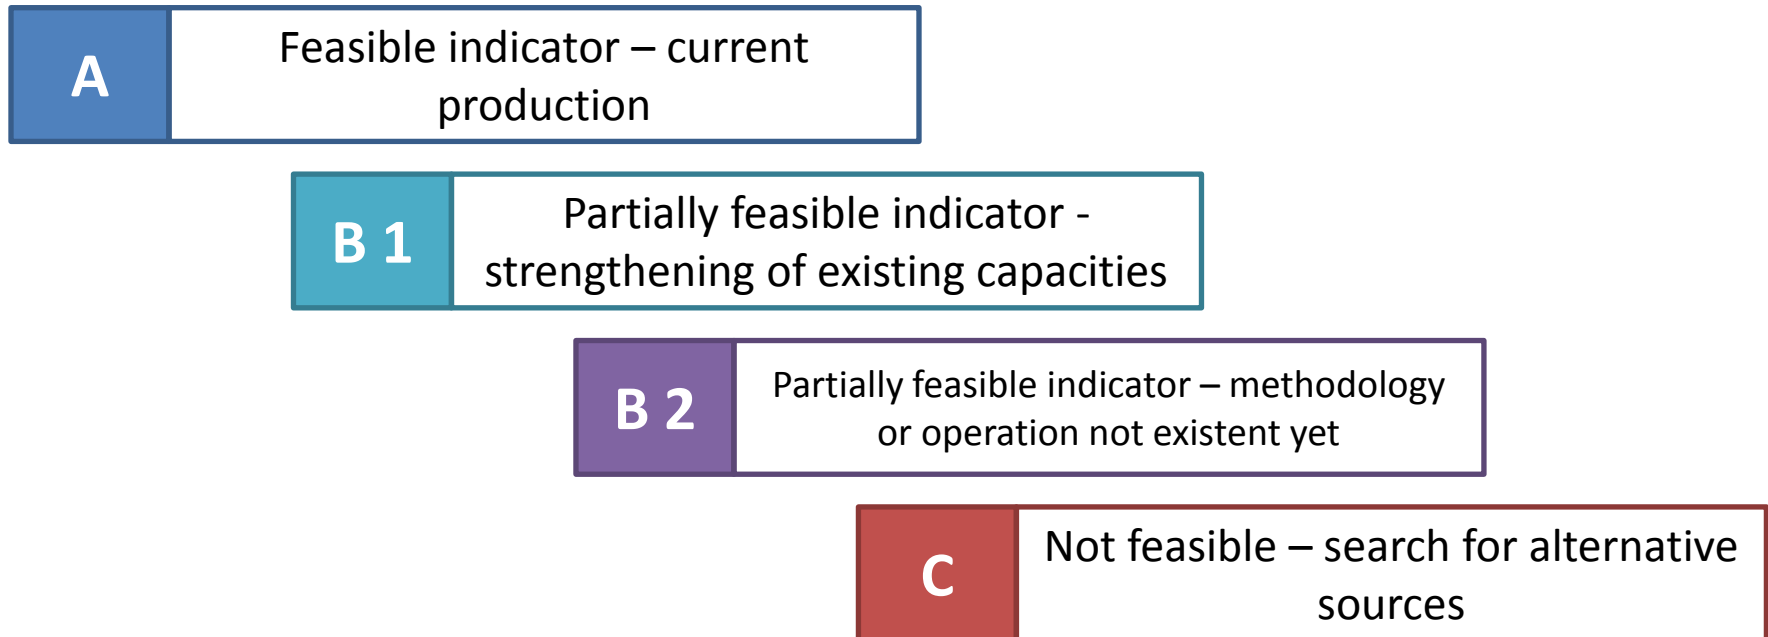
A

Feasible indicator – current production

B 1

Partially feasible indicator - strengthening of existing capacities

B 2

Partially feasible indicator – methodology or operation not existent yet

C

Not feasible – search for alternative sources